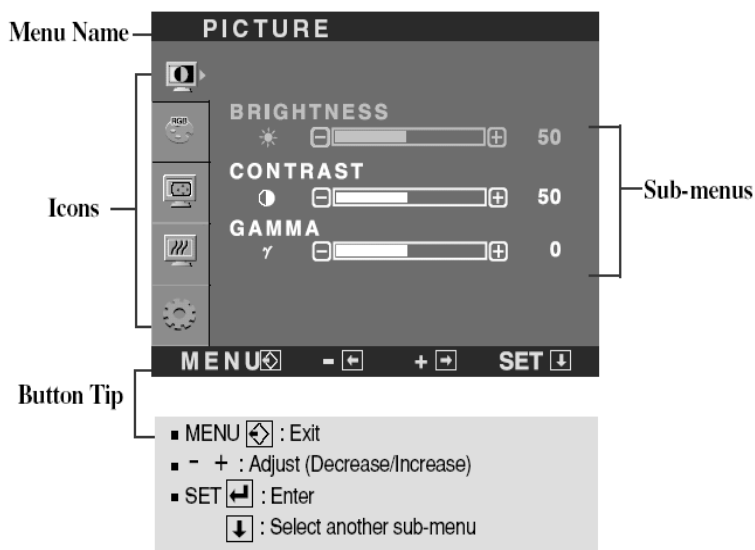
Menu Name

PICTURE

Icons

RGB

BRIGHTNESS

50

CONTRAST

50

GAMMA

$\gamma$

0

Sub-menus

MENU - + SET

Button Tip

▪ MENU : Exit

▪ - + : Adjust (Decrease/Increase)

▪ SET : Enter

: Select another sub-menu